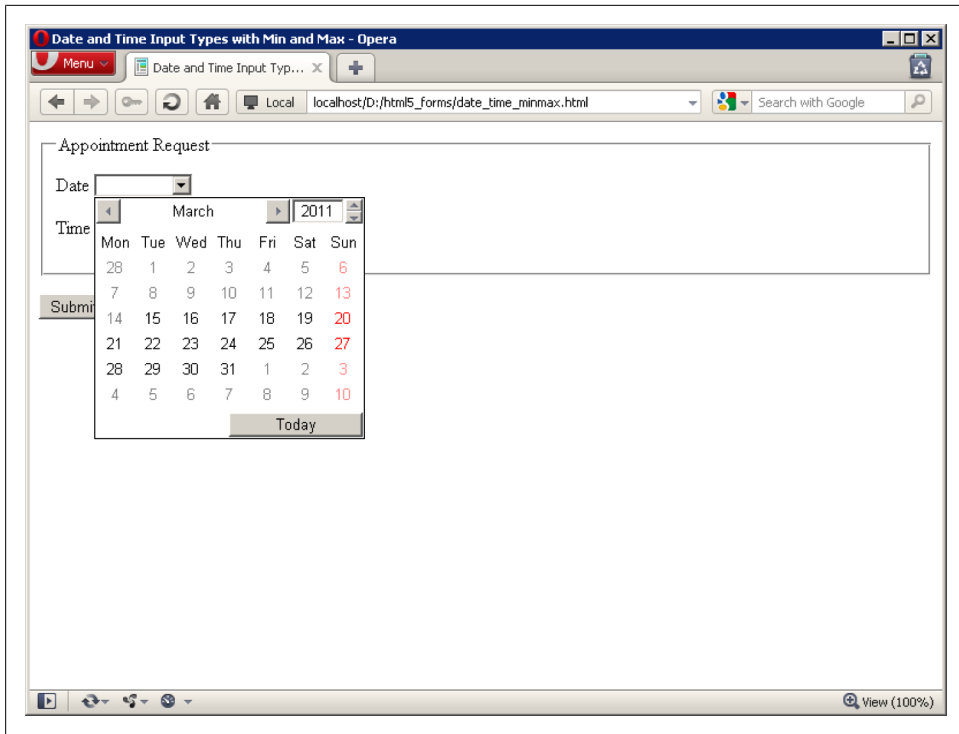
Date and Time Input Types with Min and Max - Opera

Menu

Date and Time Input Typ...

Local

localhost/D:/html5_forms/date_time_minmax.html

Search with Google

Appointment Request

Date

Time

Submi

March 2011

| Mon | Tue | Wed | Thu | Fri | Sat | Sun |
|---|---|---|---|---|---|---|
| 28 | 1 | 2 | 3 | 4 | 5 | 6 |
| 7 | 8 | 9 | 10 | 11 | 12 | 13 |
| 14 | 15 | 16 | 17 | 18 | 19 | 20 |
| 21 | 22 | 23 | 24 | 25 | 26 | 27 |
| 28 | 29 | 30 | 31 | 1 | 2 | 3 |
| 4 | 5 | 6 | 7 | 8 | 9 | 10 |

Today

View (100%)